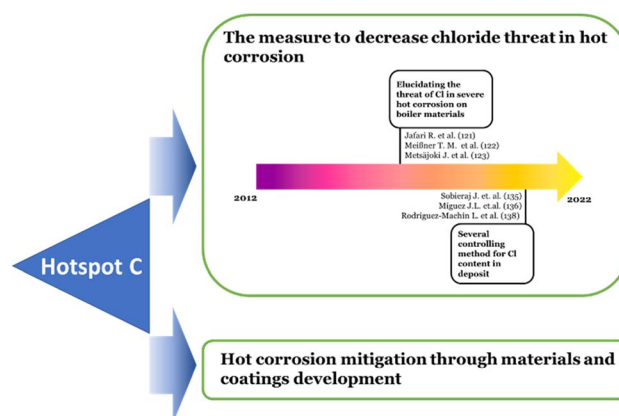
The measure to decrease chloride threat in hot corrosion

Elucidating the threat of Cl in severe hot corrosion on boiler materials

Jafari R. et al. (121)
Meißner T. M. et al. (122)
Metsäjoki J. et al. (123)

2012

2022

Sobieraj J. et. al. (135)
Miguez J.L. et.al. (136)
Rodriguez-Machin L. et al. (138)

Several controlling method for Cl content in deposit

Hotspot C

Hot corrosion mitigation through materials and coatings development